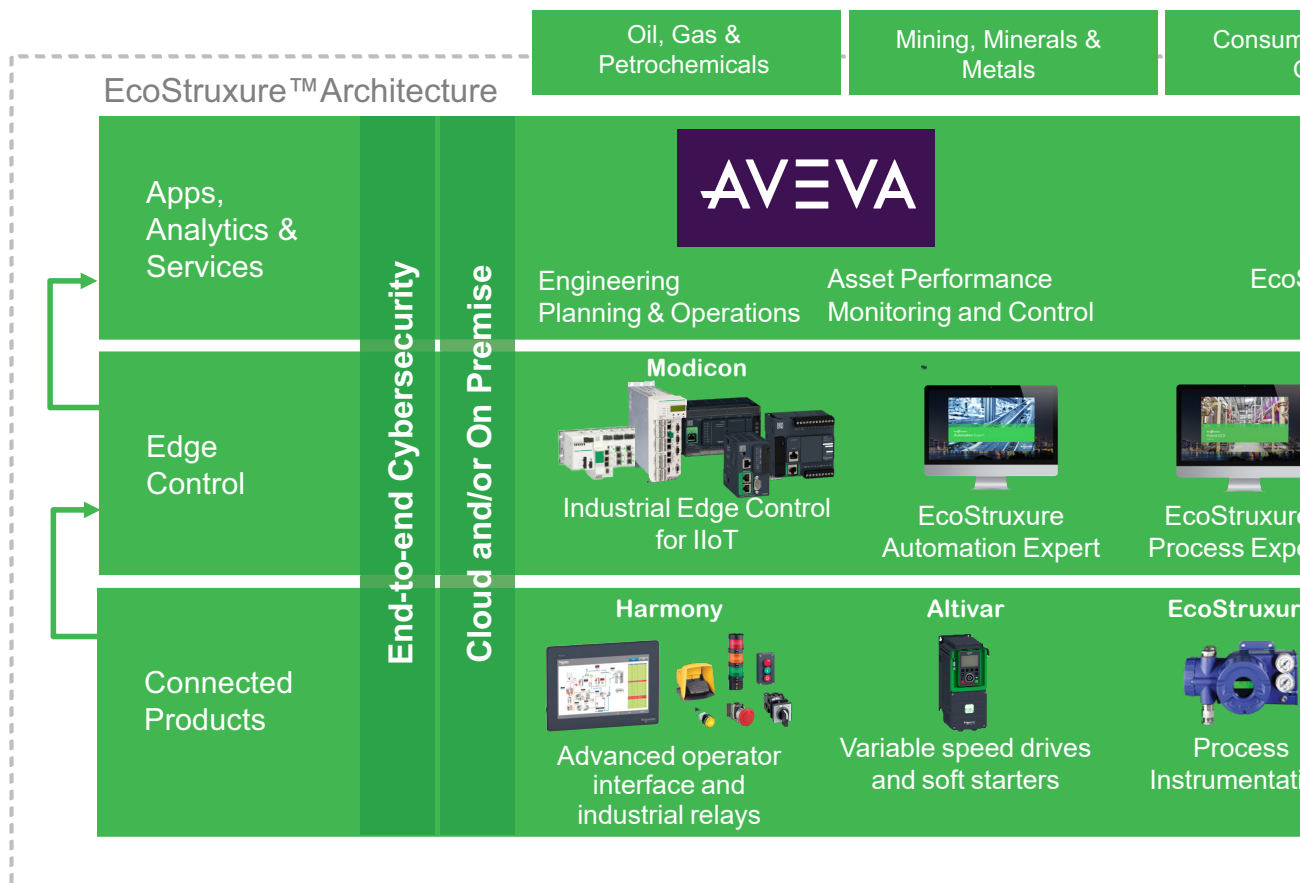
Oil, Gas & Petrochemicals

Mining, Minerals & Metals

Consum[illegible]

EcoStruxure™Architecture

Apps, Analytics & Services

End-to-end Cybersecurity

Cloud and/or On Premise

AVEVA

Engineering Planning & Operations

Asset Performance Monitoring and Control

EcoS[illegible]

Edge Control

Modicon

Industrial Edge Control for IIoT

EcoStruxure Automation Expert

EcoStruxure Process Exp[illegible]

Connected Products

Harmony

Advanced operator interface and industrial relays

Altivar

Variable speed drives and soft starters

EcoStruxur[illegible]

Process Instrumentati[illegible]